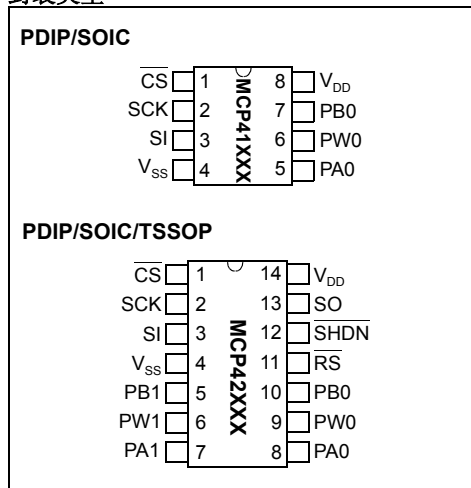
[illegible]

PDIP/SOIC

$\overline{CS}$ 1
SCK 2
SI 3
$V_{SS}$ 4
MCP41XXX
8 $V_{DD}$
7 PB0
6 PW0
5 PA0

PDIP/SOIC/TSSOP

$\overline{CS}$ 1
SCK 2
SI 3
$V_{SS}$ 4
PB1 5
PW1 6
PA1 7
MCP42XXX
14 $V_{DD}$
13 SO
12 $\overline{SHDN}$
11 $\overline{RS}$
10 PB0
9 PW0
8 PA0